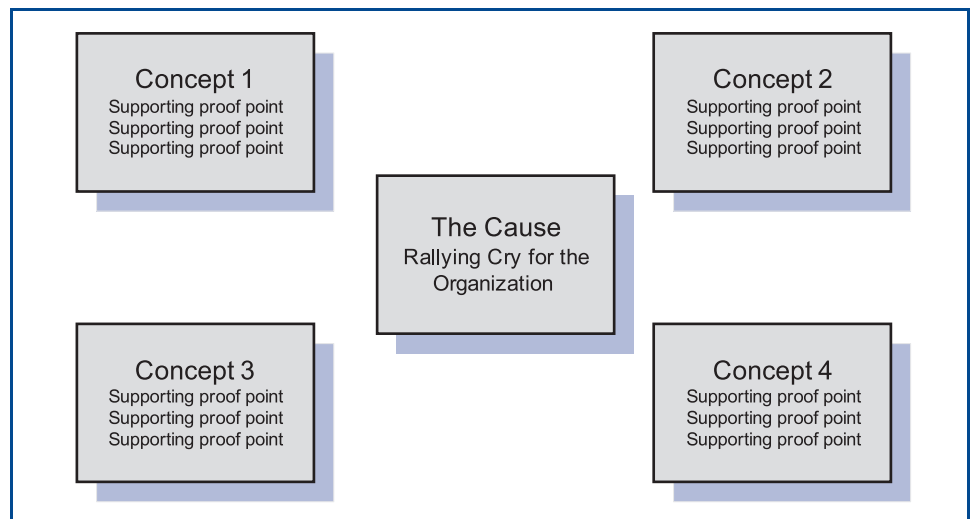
Concept 1
Supporting proof point
Supporting proof point
Supporting proof point

Concept 2
Supporting proof point
Supporting proof point
Supporting proof point

The Cause
Rallying Cry for the Organization

Concept 3
Supporting proof point
Supporting proof point
Supporting proof point

Concept 4
Supporting proof point
Supporting proof point
Supporting proof point